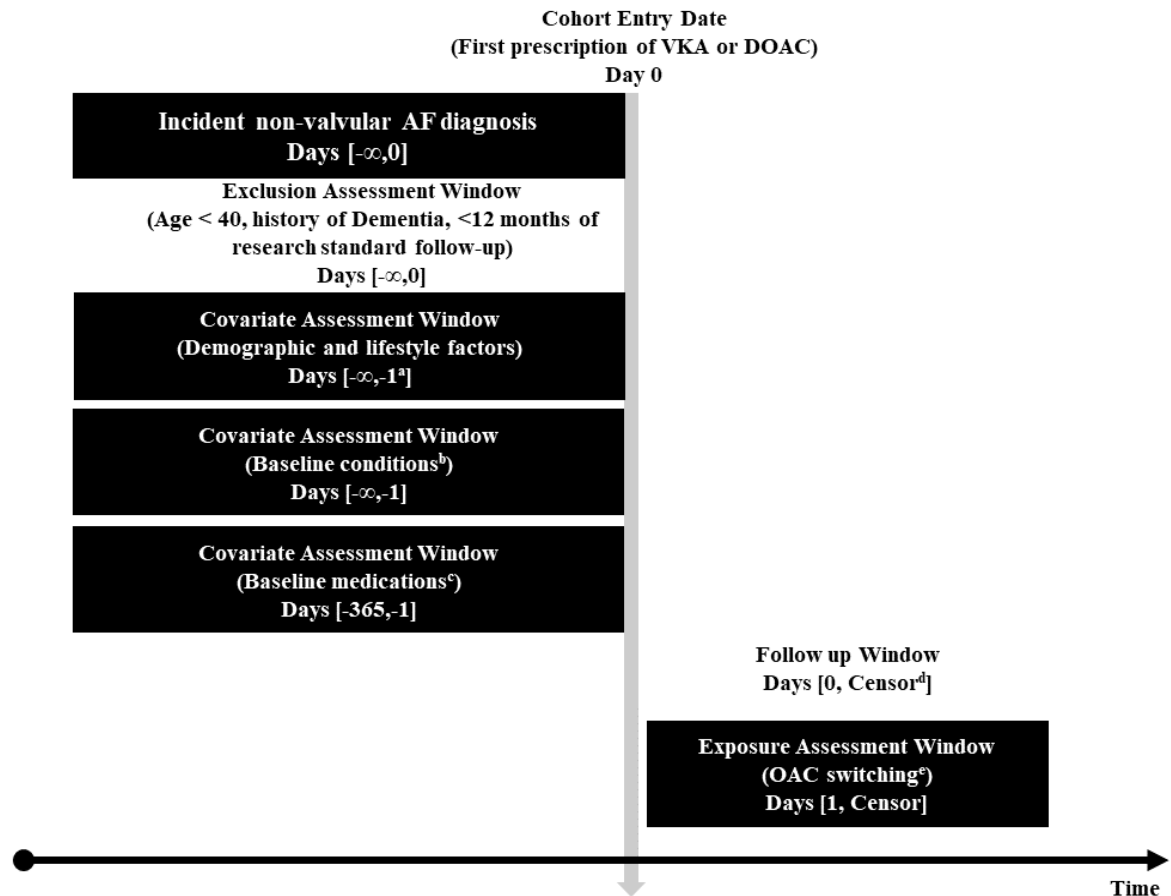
Cohort Entry Date
(First prescription of VKA or DOAC)
Day 0

Incident non-valvular AF diagnosis
Days [$-\infty$,0]

Exclusion Assessment Window
(Age < 40, history of Dementia, <12 months of research standard follow-up)
Days [$-\infty$,0]

Covariate Assessment Window
(Demographic and lifestyle factors)
Days [$-\infty$,-1$^{a}$]

Covariate Assessment Window
(Baseline conditions$^{b}$)
Days [$-\infty$,-1]

Covariate Assessment Window
(Baseline medications$^{c}$)
Days [-365,-1]

Follow up Window
Days [0, Censor$^{d}$]

Exposure Assessment Window
(OAC switching$^{e}$)
Days [1, Censor]

Time